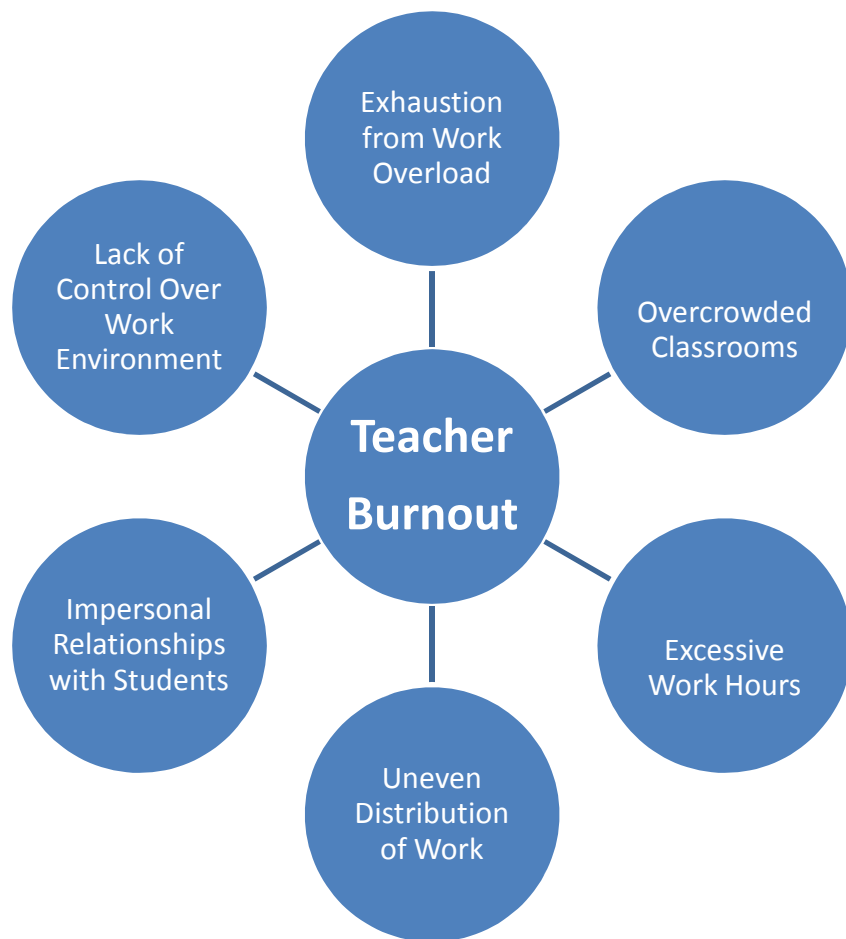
Exhaustion from Work Overload

Lack of Control Over Work Environment

Overcrowded Classrooms

Teacher Burnout

Impersonal Relationships with Students

Excessive Work Hours

Uneven Distribution of Work